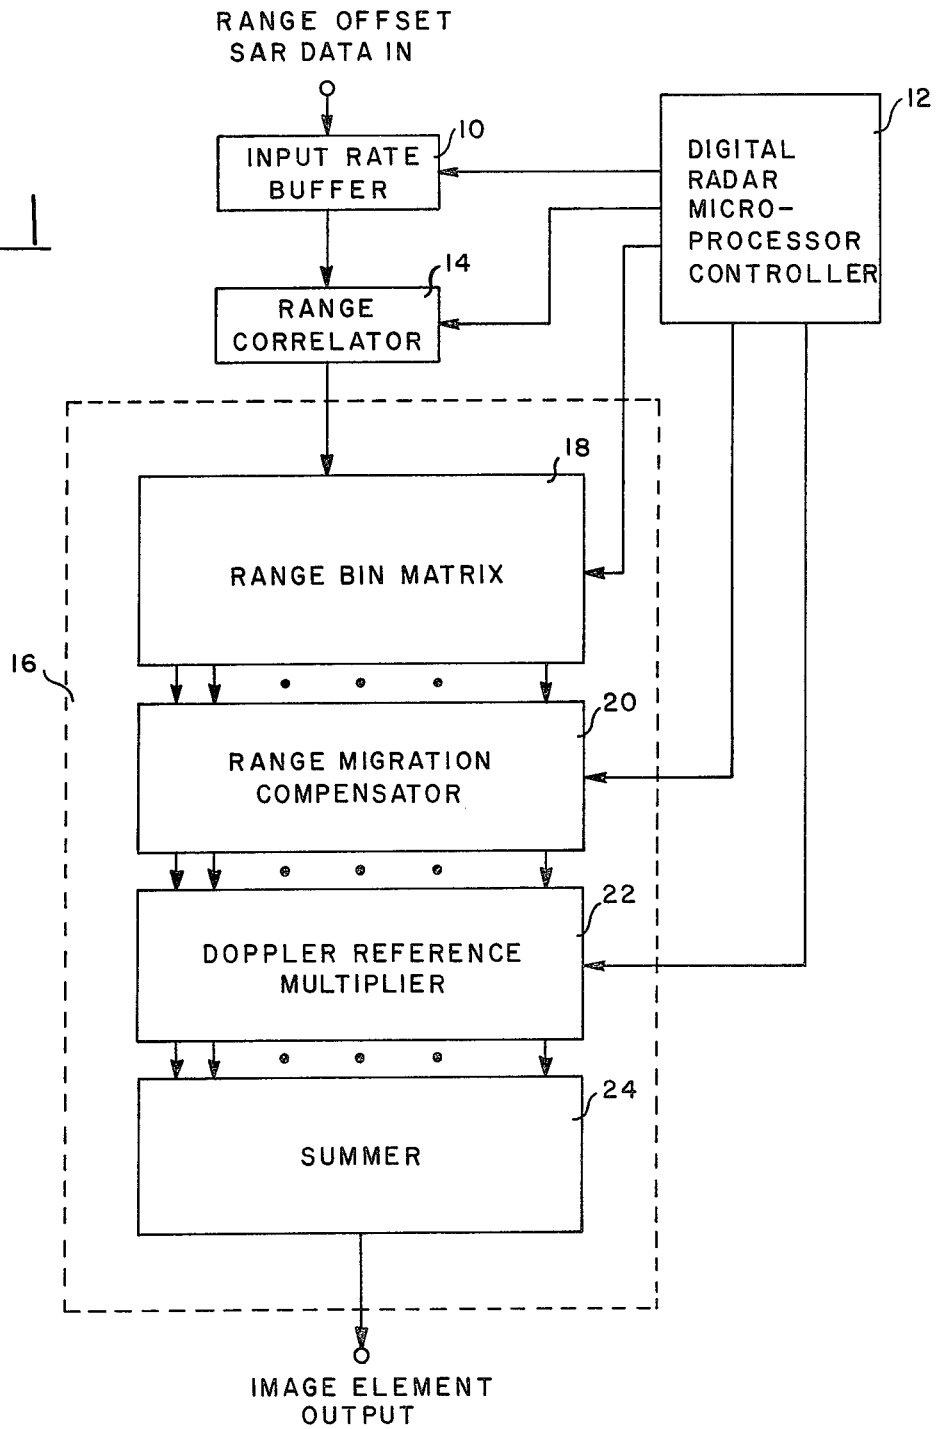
RANGE OFFSET
SAR DATA IN

INPUT RATE BUFFER
10

DIGITAL RADAR MICRO-PROCESSOR CONTROLLER
12

1

RANGE CORRELATOR
14

18

RANGE BIN MATRIX

16

RANGE MIGRATION COMPENSATOR
20

DOPPLER REFERENCE MULTIPLIER
22

SUMMER
24

IMAGE ELEMENT
OUTPUT